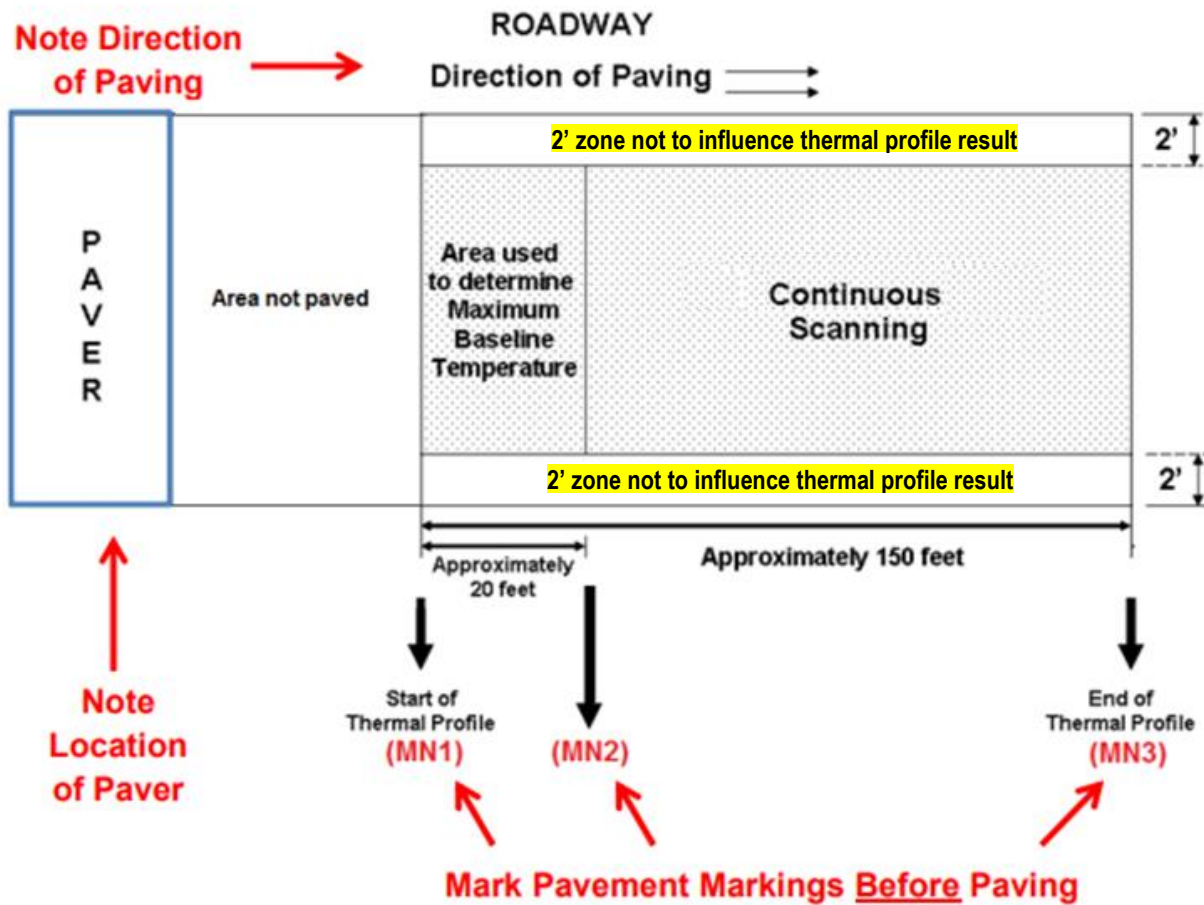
Note Direction of Paving

ROADWAY

Direction of Paving

2' zone not to influence thermal profile result

2'

P A V E R

Area not paved

Area used to determine Maximum Baseline Temperature

Continuous Scanning

2' zone not to influence thermal profile result

2'

Approximately 20 feet

Approximately 150 feet

Note Location of Paver

Start of Thermal Profile (MN1)

(MN2)

End of Thermal Profile (MN3)

Mark Pavement Markings Before Paving